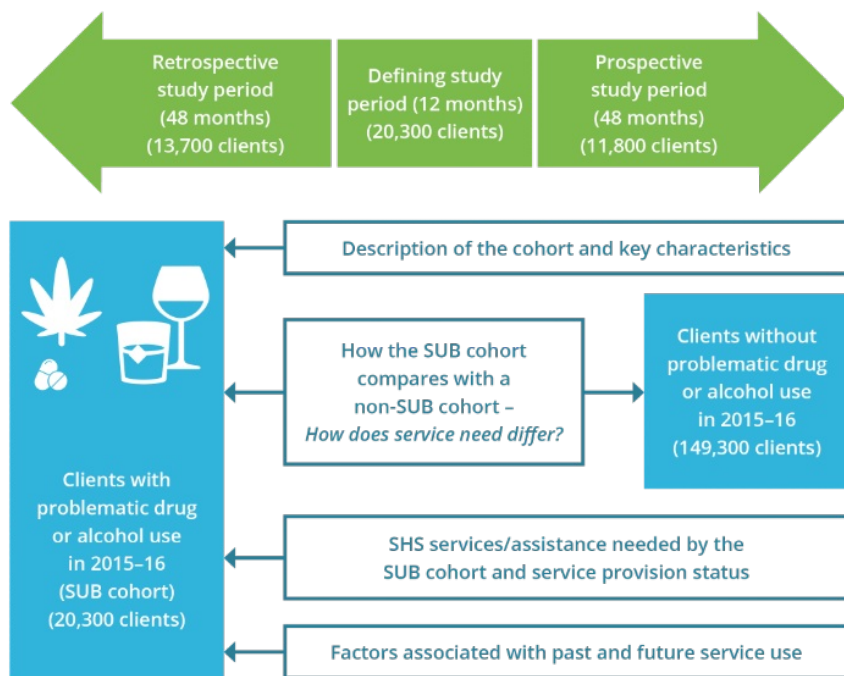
Retrospective study period (48 months) (13,700 clients)

Defining study period (12 months) (20,300 clients)

Prospective study period (48 months) (11,800 clients)

Clients with problematic drug or alcohol use in 2015–16 (SUB cohort) (20,300 clients)

Description of the cohort and key characteristics

How the SUB cohort compares with a non-SUB cohort – *How does service need differ?*

Clients without problematic drug or alcohol use in 2015–16 (149,300 clients)

SHS services/assistance needed by the SUB cohort and service provision status

Factors associated with past and future service use